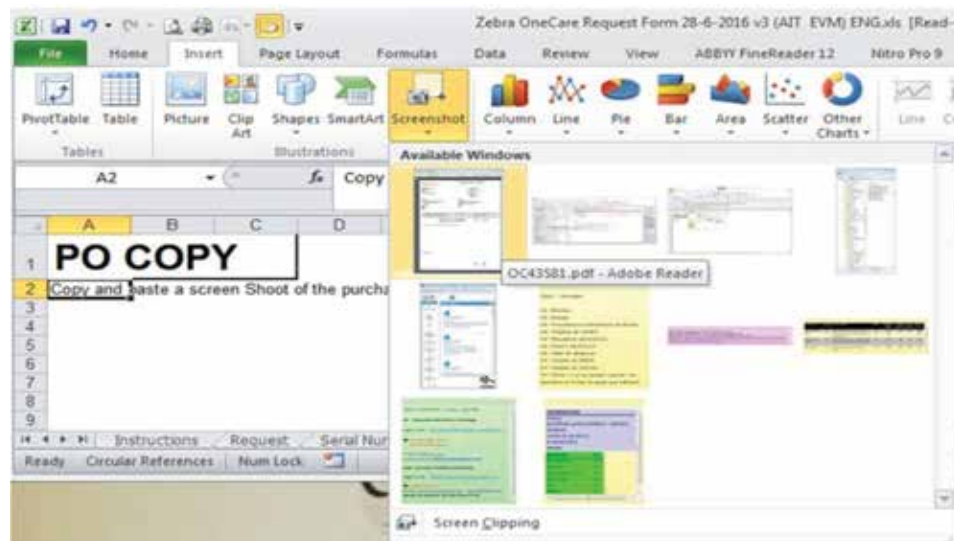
Zebra OneCare Request Form 28-6-2016 v3 (AIT EVM) ENG.xls [Read-

File Home Insert Page Layout Formulas Data Review View ABBYY FineReader 12 Nitro Pro 9

PivotTable Table Picture Clip Art Shapes SmartArt Screenshot Column Line Pie Bar Area Scatter Other Charts Line

Tables Illustrations

A2 Copy

Available Windows

OC43581.pdf - Adobe Reader

| | A | B | C | D |
|---|---|---|---|---|
| 1 | PO COPY | | | |
| 2 | Copy and paste a screen Shoot of the purcha | | | |
| 3 | | | | |
| 4 | | | | |
| 5 | | | | |
| 6 | | | | |
| 7 | | | | |
| 8 | | | | |
| 9 | | | | |

Instructions Request Serial Nur

Ready Circular References Num Lock

Screen Clipping